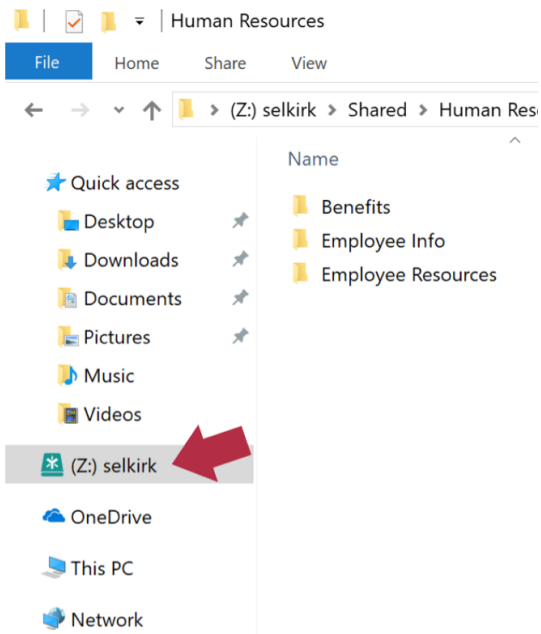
Human Resources

File Home Share View

(Z:) selkirk > Shared > Human Reso

Quick access
Desktop
Downloads
Documents
Pictures
Music
Videos
(Z:) selkirk
OneDrive
This PC
Network

Name
Benefits
Employee Info
Employee Resources